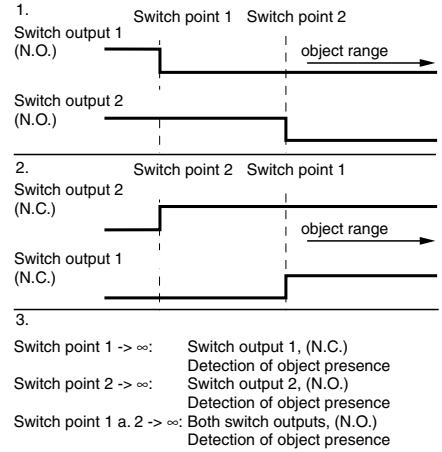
1.

Switch point 1 Switch point 2

Switch output 1 (N.O.)

object range

Switch output 2 (N.O.)

2.

Switch point 2 Switch point 1

Switch output 2 (N.C.)

object range

Switch output 1 (N.C.)

3.

Switch point 1 -> ∞: Switch output 1, (N.C.) Detection of object presence

Switch point 2 -> ∞: Switch output 2, (N.O.) Detection of object presence

Switch point 1 a. 2 -> ∞: Both switch outputs, (N.O.) Detection of object presence